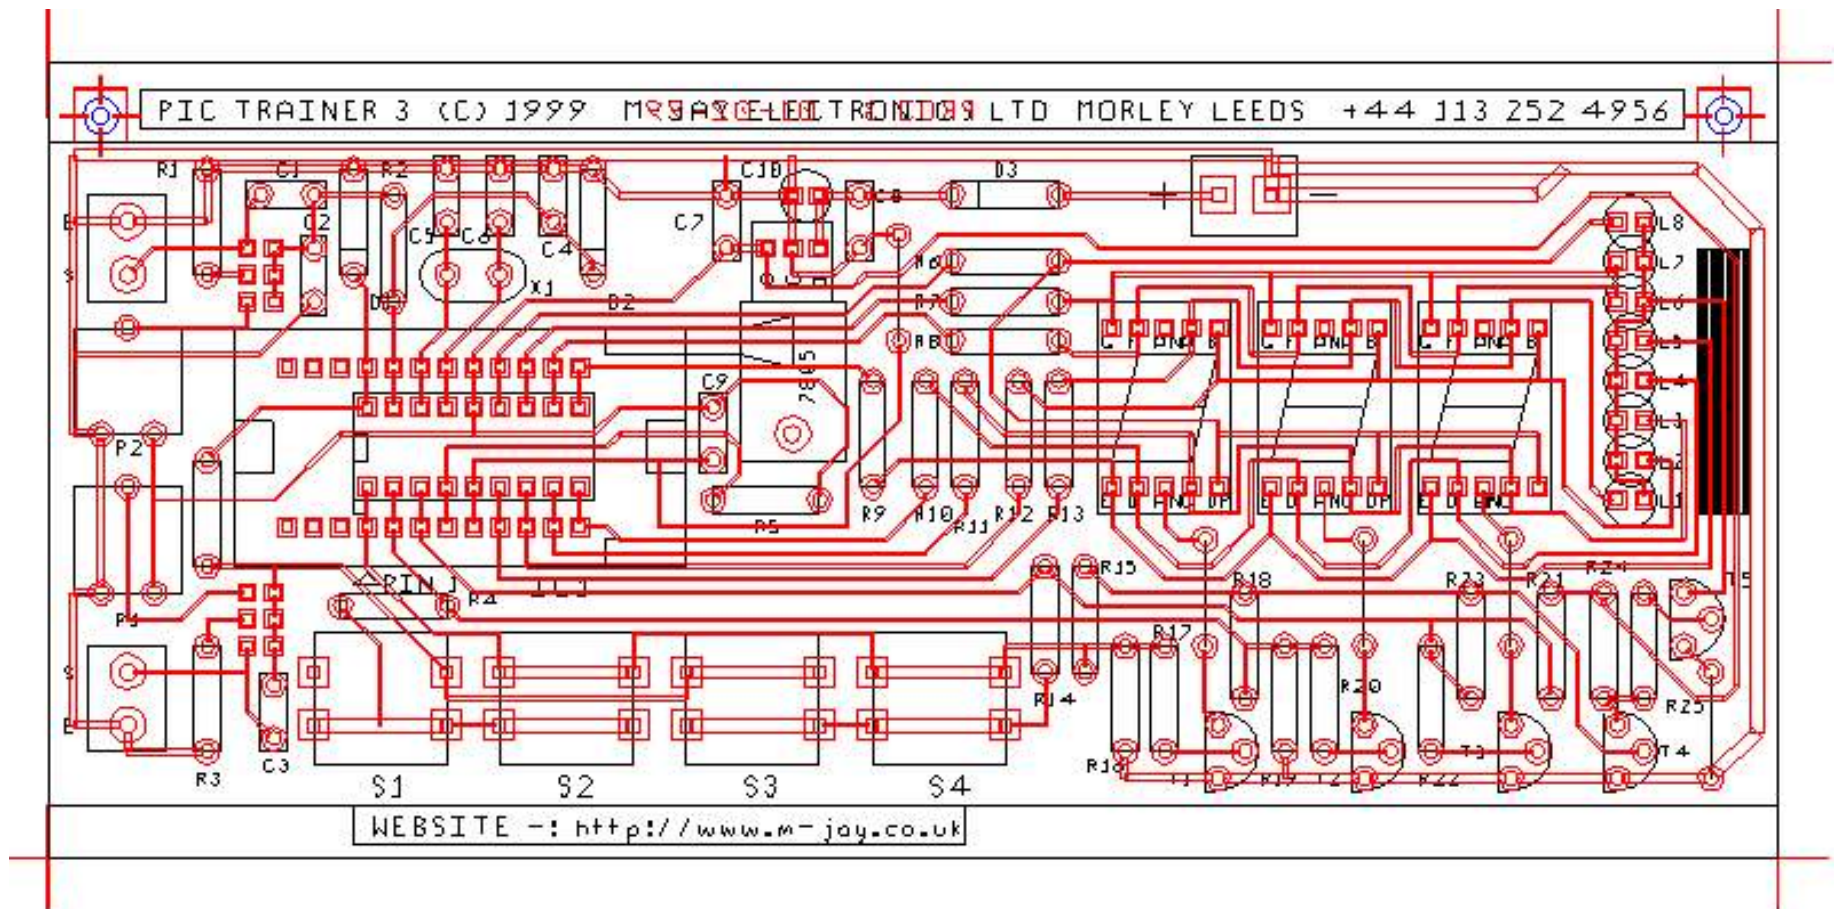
PIC TRAINER 3 (C) 1999 M-JAY ELECTRONICS LTD MORLEY LEEDS +44 113 252 4956

R1 C1 R2 C2 C5 C6 C4 X1 C7 C10 C8 D3 + − D1 D2 R6 R7 R8 L8 L7 L6 L5 L4 L3 L2 L1 E S P2 P1 C9 7805 R5 R9 R10 R11 R12 R13 C F GND B C F GND B C F GND B E D GND DP E D GND DP E D GND R15 R18 R23 R21 R24 T5 PIN 1 R4 IC1 R17 R14 R20 R25 R16 T1 R19 T2 T3 R22 T4 S E R3 C3 S1 S2 S3 S4

WEBSITE -: http://www.m-jay.co.uk